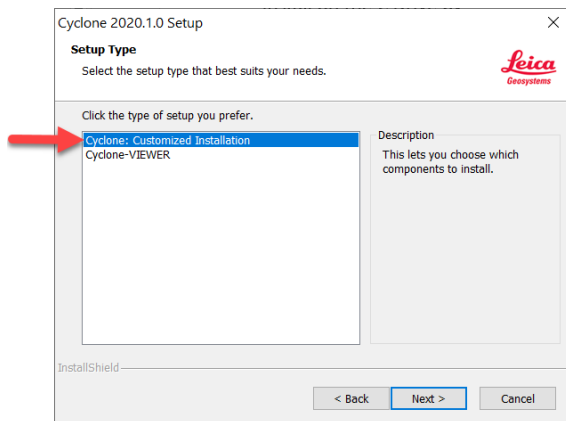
Cyclone 2020.1.0 Setup

Setup Type

Select the setup type that best suits your needs.

Leica
Geosystems

Click the type of setup you prefer.

Cyclone: Customized Installation
Cyclone-VIEWER

Description

This lets you choose which components to install.

InstallShield

< Back

Next >

Cancel